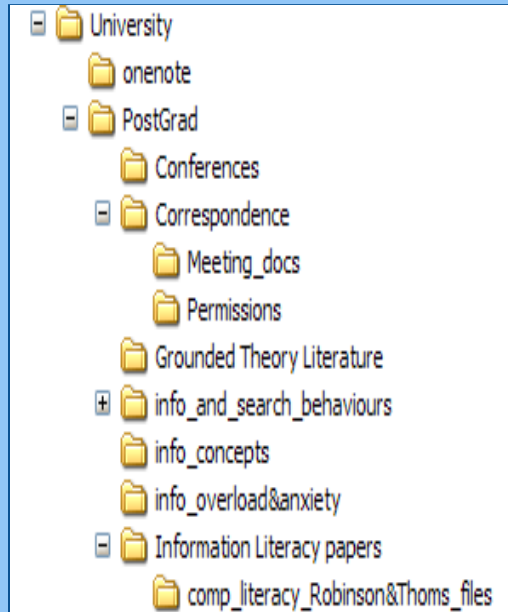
University
onenote
PostGrad
Conferences
Correspondence
Meeting_docs
Permissions
Grounded Theory Literature
info_and_search_behaviours
info_concepts
info_overload&anxiety
Information Literacy papers
comp_literacy_Robinson&Thoms_files